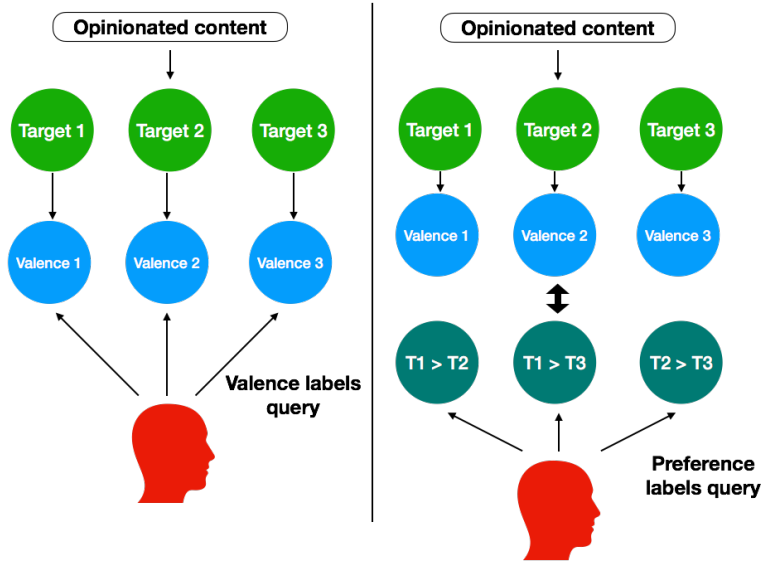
Opinionated content

Target 1
Target 2
Target 3

Valence 1
Valence 2
Valence 3

Valence labels query

Opinionated content

Target 1
Target 2
Target 3

Valence 1
Valence 2
Valence 3

T1 > T2
T1 > T3
T2 > T3

Preference labels query